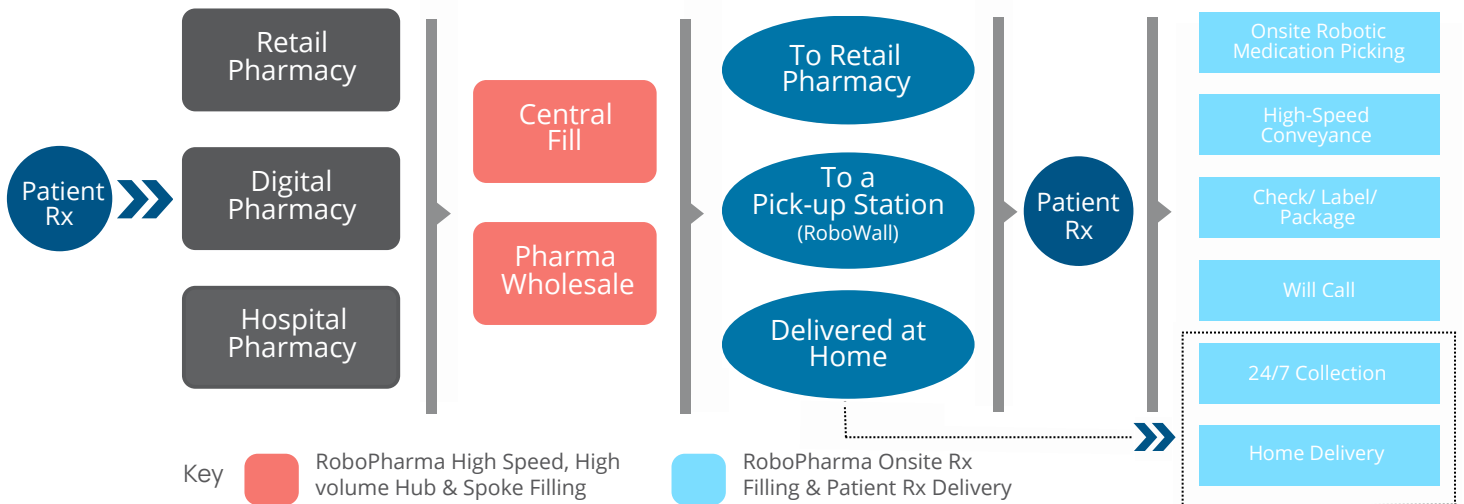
Patient Rx

Retail Pharmacy

Digital Pharmacy

Hospital Pharmacy

Central Fill

Pharma Wholesale

To Retail Pharmacy

To a Pick-up Station (RoboWall)

Delivered at Home

Patient Rx

Onsite Robotic Medication Picking

High-Speed Conveyance

Check/ Label/ Package

Will Call

24/7 Collection

Home Delivery

Key

RoboPharma High Speed, High volume Hub & Spoke Filling

RoboPharma Onsite Rx Filling & Patient Rx Delivery